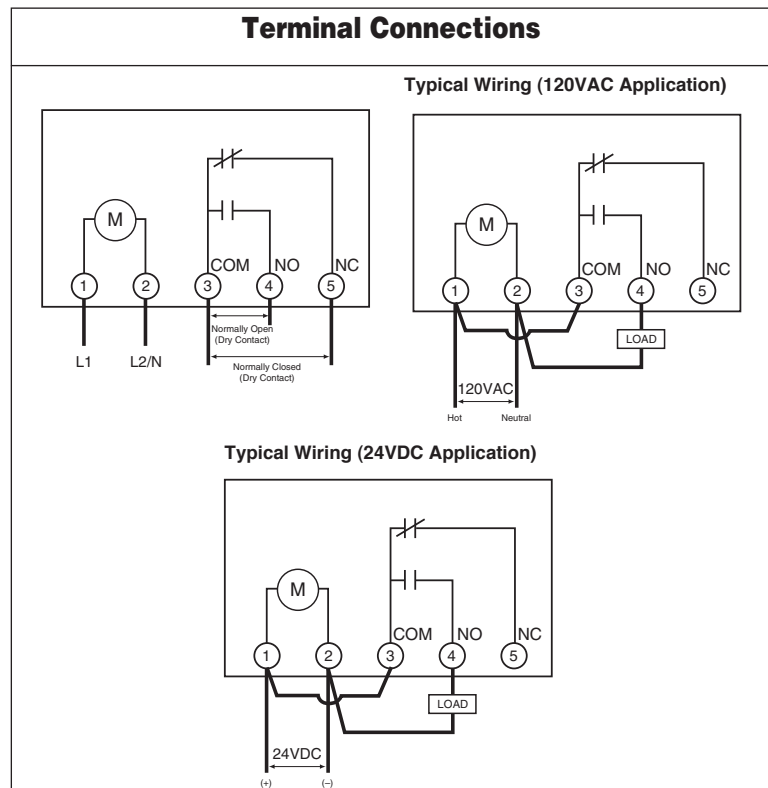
Terminal Connections

Typical Wiring (120VAC Application)

M
1 2 3 COM 4 NO 5 NC
L1 L2/N
Normally Open (Dry Contact)
Normally Closed (Dry Contact)

M
1 2 3 COM 4 NO 5 NC
LOAD
120VAC
Hot Neutral

Typical Wiring (24VDC Application)

M
1 2 3 COM 4 NO 5 NC
LOAD
24VDC
(+) (–)